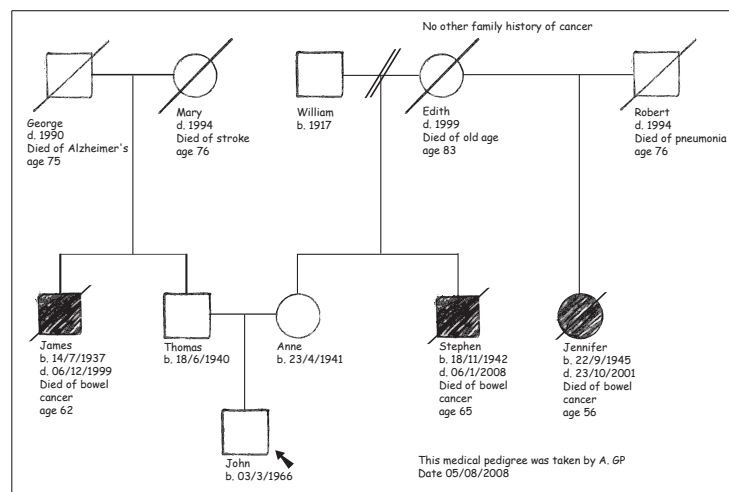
No other family history of cancer

George
d. 1990
Died of Alzheimer's
age 75

Mary
d. 1994
Died of stroke
age 76

William
b. 1917

Edith
d. 1999
Died of old age
age 83

Robert
d. 1994
Died of pneumonia
age 76

James
b. 14/7/1937
d. 06/12/1999
Died of bowel cancer
age 62

Thomas
b. 18/6/1940

Anne
b. 23/4/1941

Stephen
b. 18/11/1942
d. 06/1/2008
Died of bowel cancer
age 65

Jennifer
b. 22/9/1945
d. 23/10/2001
Died of bowel cancer
age 56

John
b. 03/3/1966

This medical pedigree was taken by A. GP
Date 05/08/2008